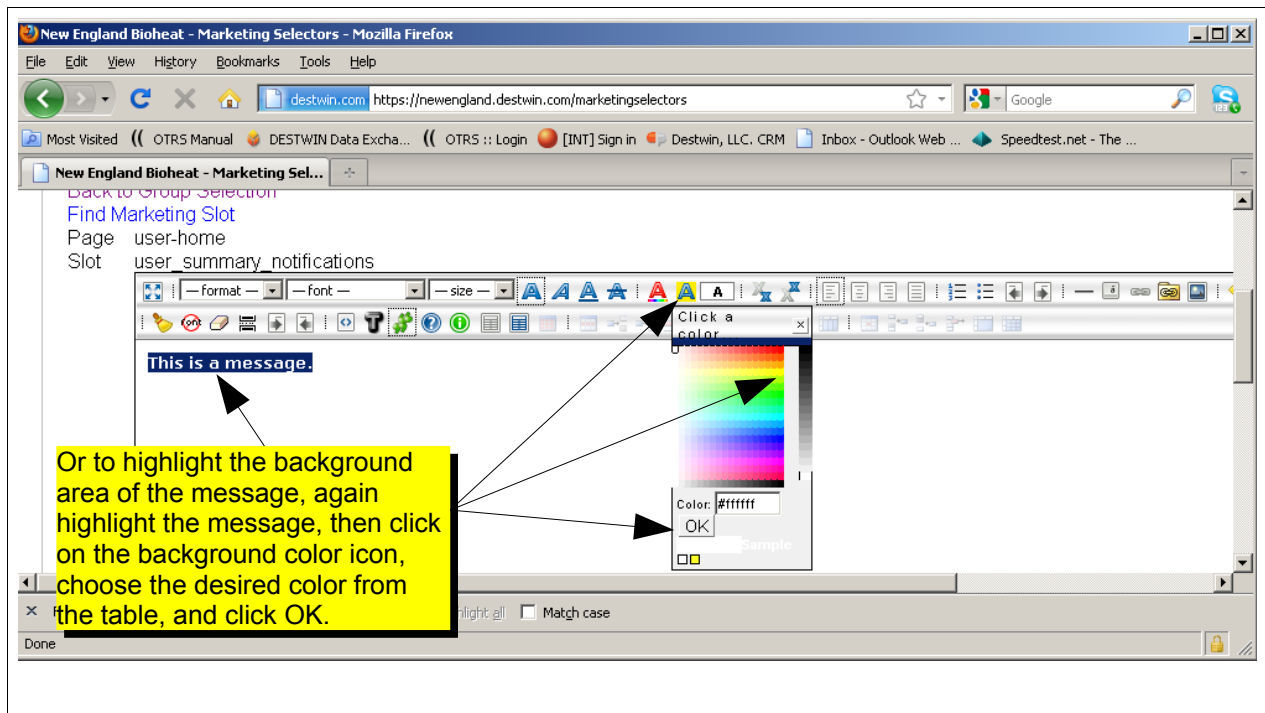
New England Bioheat - Marketing Selectors - Mozilla Firefox

File Edit View History Bookmarks Tools Help

destwin.com https://newengland.destwin.com/marketingselectors

Google

Most Visited OTRS Manual DESTWIN Data Excha... OTRS :: Login [INT] Sign in Destwin, LLC. CRM Inbox - Outlook Web ... Speedtest.net - The ...

New England Bioheat - Marketing Sel...

Back to Group Selection
Find Marketing Slot
Page user-home
Slot user_summary_notifications

— format — — font — — size —

Click a color

This is a message.

Color: #ffffff
OK
Sample

Or to highlight the background area of the message, again highlight the message, then click on the background color icon, choose the desired color from the table, and click OK.

hlight all Match case

Done